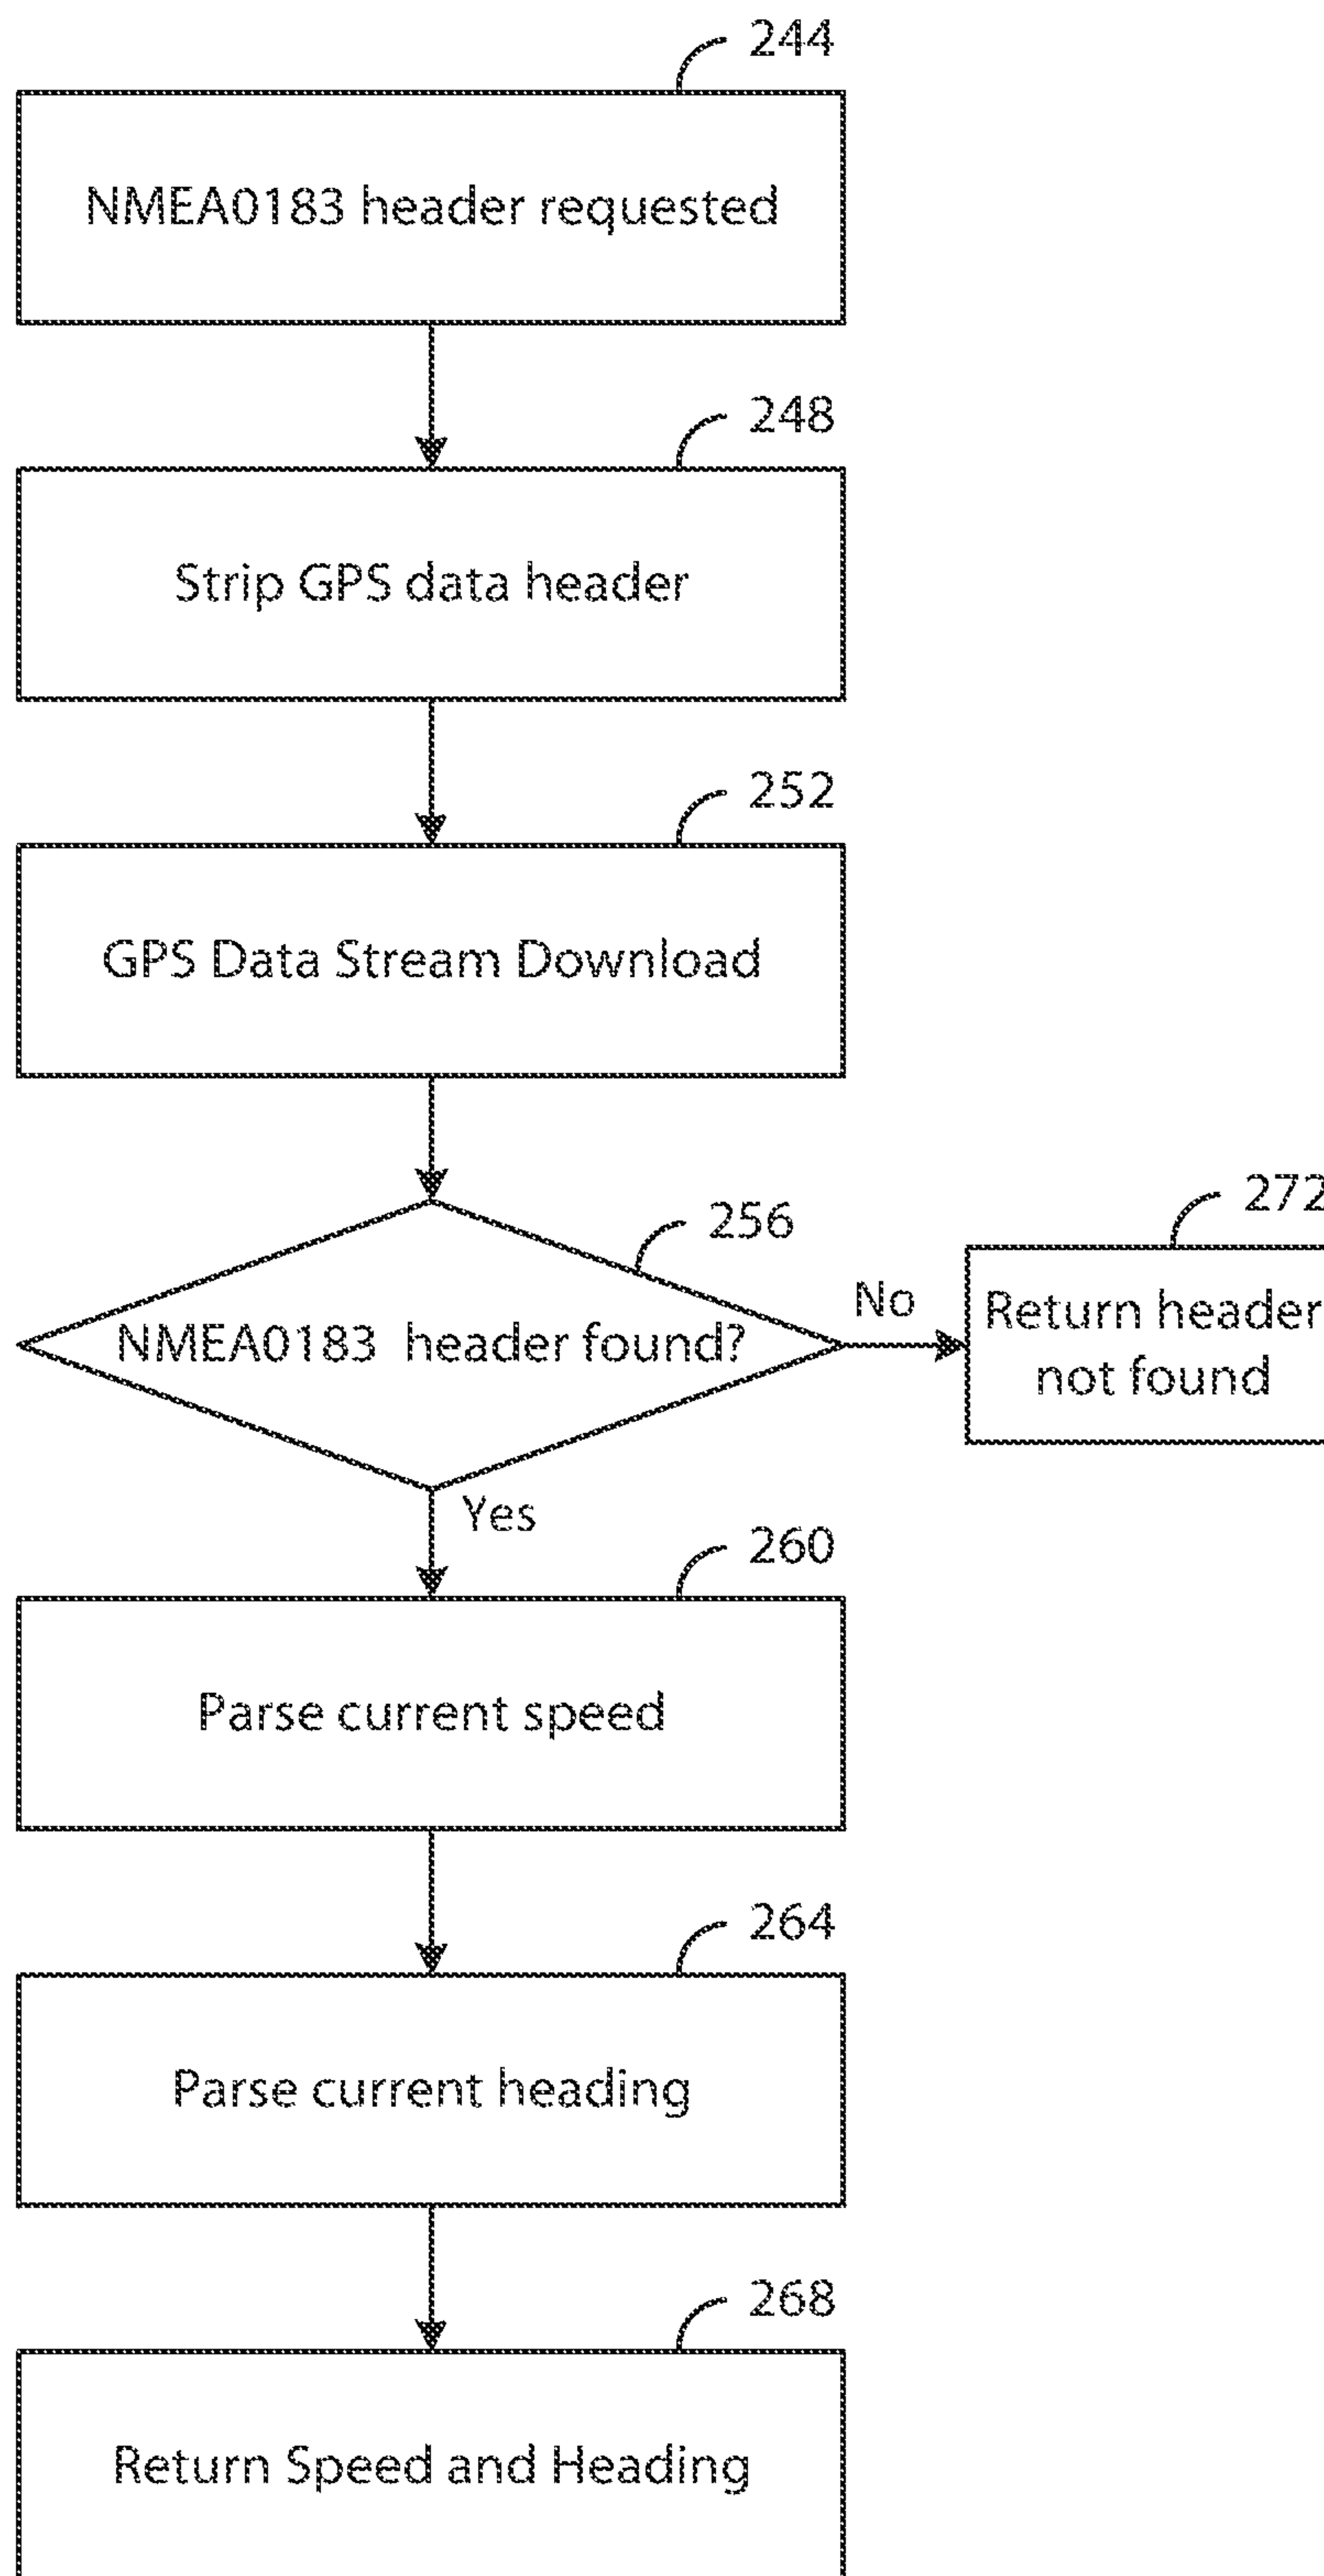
244

NMEA0183 header requested

248

Strip GPS data header

252

GPS Data Stream Download

256

NMEA0183 header found?

No

272

Return header not found

Yes

260

Parse current speed

264

Parse current heading

268

Return Speed and Heading